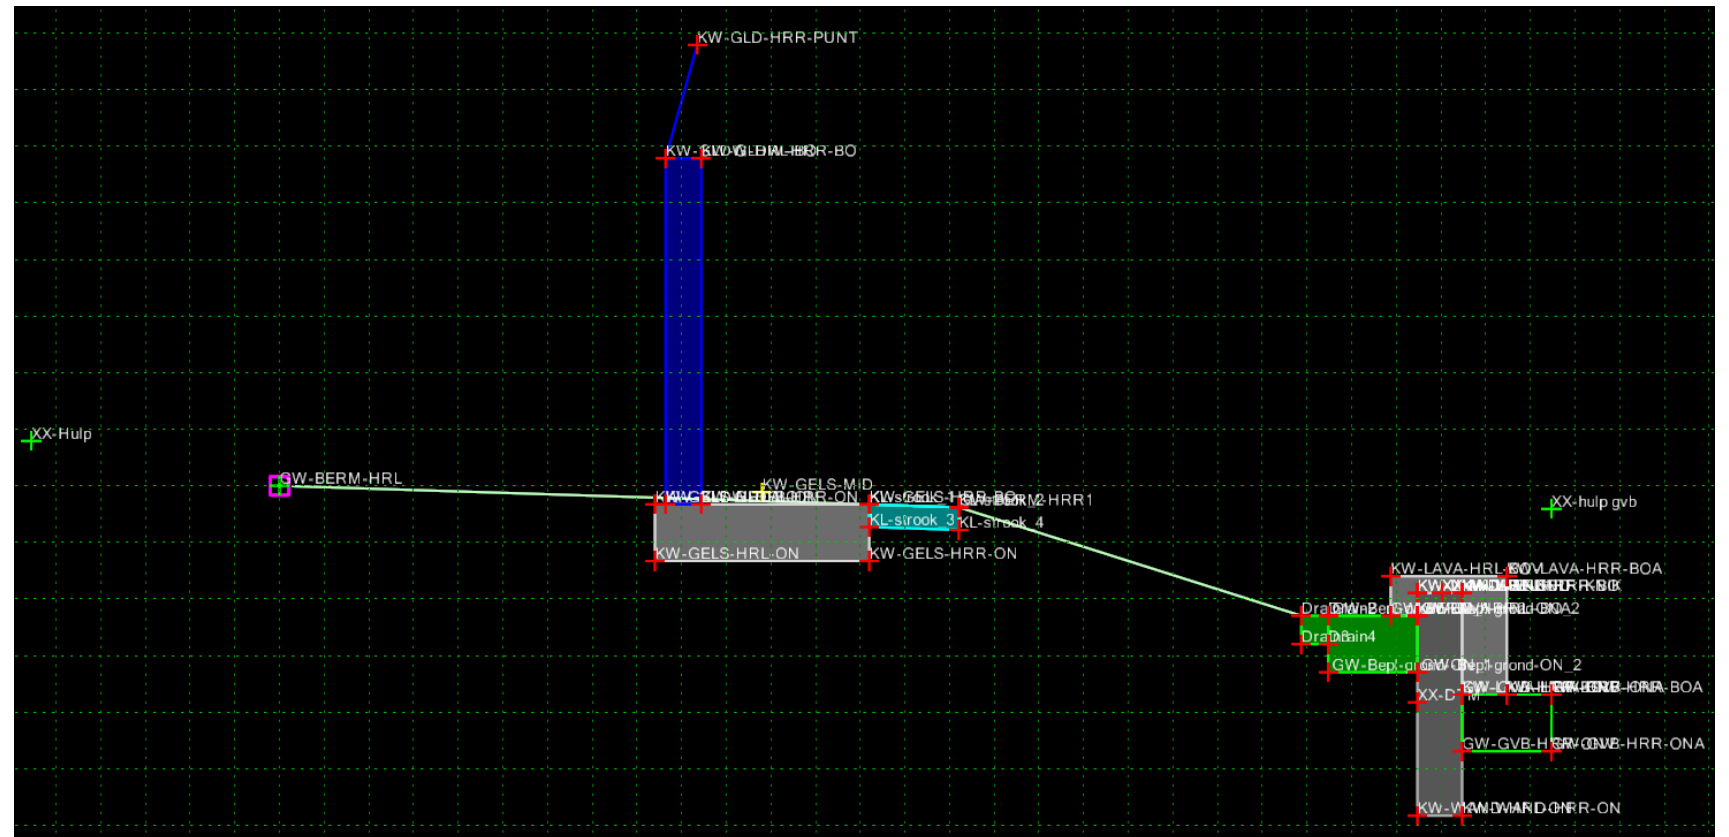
KW-GLD-HRR-PUNT

KW-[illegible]-HRR-BO

XX-Hulp

GW-BERM-HRL

KW-GELS-MID

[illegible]R-ON

KW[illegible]-HRR1

KL-strook_3

KL-strook_4

KW-GELS-HRL-ON

KW-GELS-HRR-ON

XX-hulp gvb

KW-LAVA-HRL-BO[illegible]LAVA-HRR-BOA

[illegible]

Dra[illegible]

Dra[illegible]ain4

GW-Bep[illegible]grond-ON_2

XX-D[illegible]

GW-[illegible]-BOA

GW-GVB-H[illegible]-HRR-ONA

KW-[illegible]RR-ON